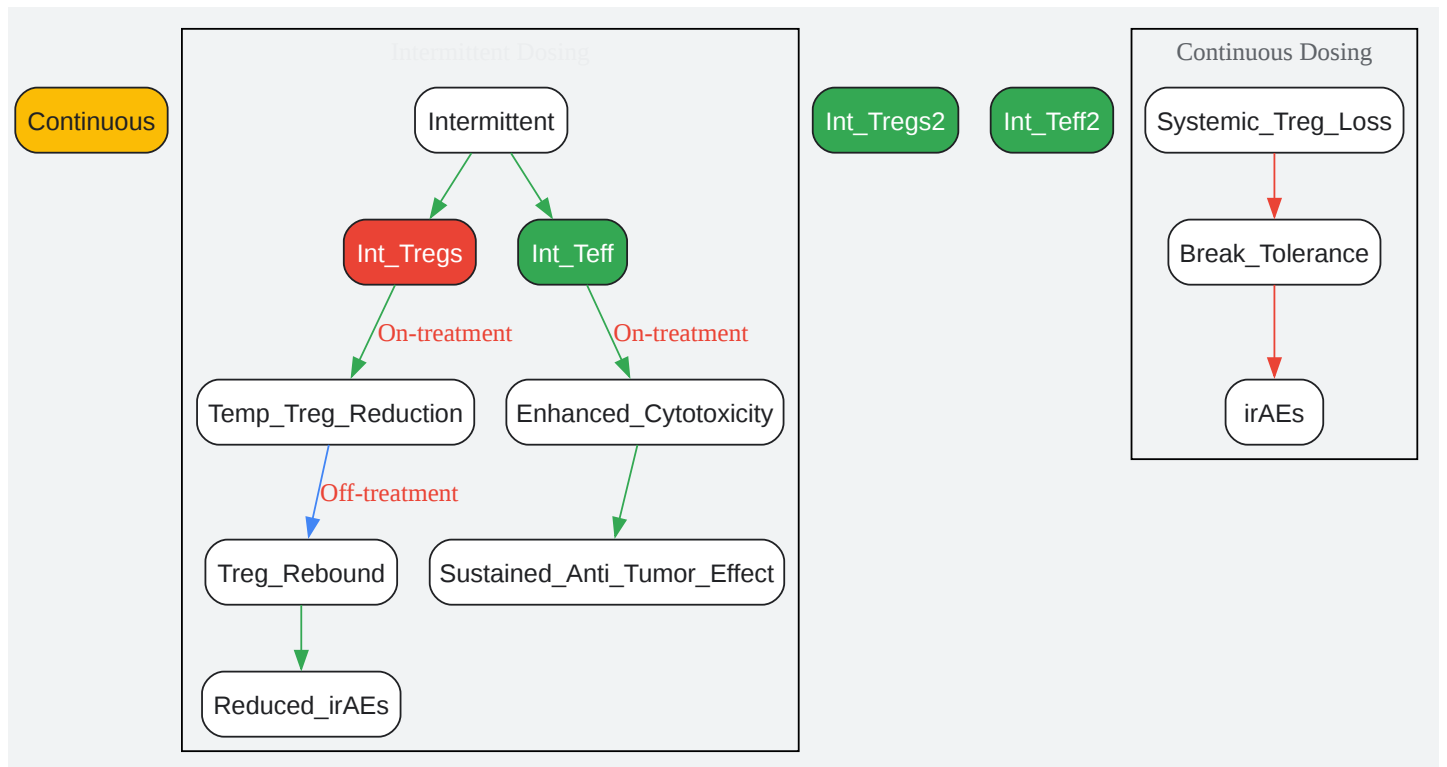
Continuous

Intermittent Dosing

Intermittent

Int_Tregs

Int_Teff

On-treatment

On-treatment

Temp_Treg_Reduction

Enhanced_Cytotoxicity

Off-treatment

Treg_Rebound

Sustained_Anti_Tumor_Effect

Reduced_irAEs

Int_Tregs2

Int_Teff2

Continuous Dosing

Systemic_Treg_Loss

Break_Tolerance

irAEs